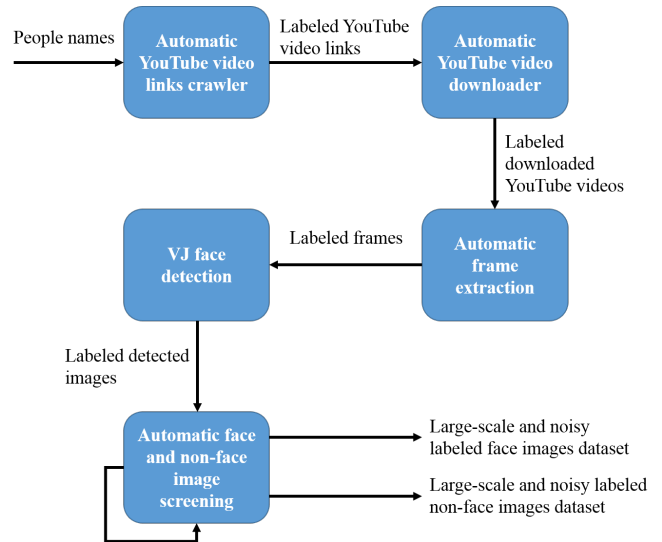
People names

Automatic YouTube video links crawler

Labeled YouTube video links

Automatic YouTube video downloader

Labeled downloaded YouTube videos

Automatic frame extraction

Labeled frames

VJ face detection

Labeled detected images

Automatic face and non-face image screening

Large-scale and noisy labeled face images dataset

Large-scale and noisy labeled non-face images dataset